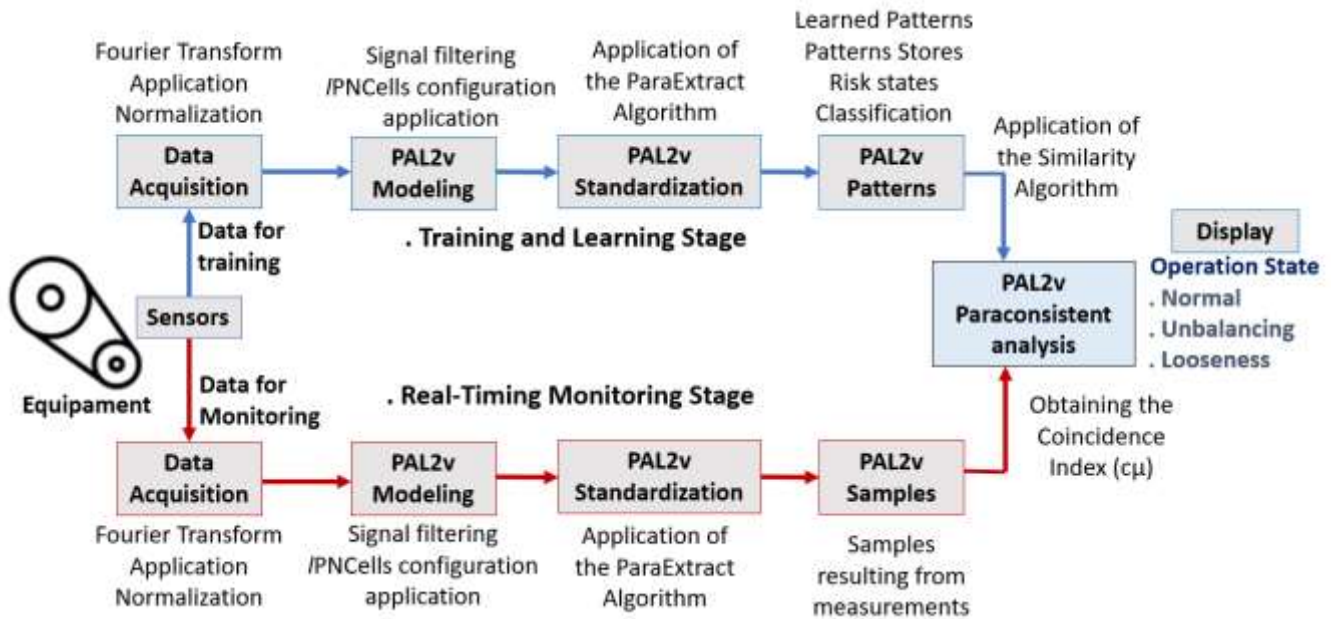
Fourier Transform Application Normalization

Data Acquisition

Signal filtering /PNCells configuration application

PAL2v Modeling

Application of the ParaExtract Algorithm

PAL2v Standardization

Learned Patterns Patterns Stores Risk states Classification

PAL2v Patterns

Application of the Similarity Algorithm

Data for training

. Training and Learning Stage

Display

Sensors

PAL2v Paraconsistent analysis

Operation State
. Normal
. Unbalancing
. Looseness

Equipament

Data for Monitoring

. Real-Timing Monitoring Stage

Obtaining the Coincidence Index (cμ)

Data Acquisition

PAL2v Modeling

PAL2v Standardization

PAL2v Samples

Fourier Transform Application Normalization

Signal filtering /PNCells configuration application

Application of the ParaExtract Algorithm

Samples resulting from measurements